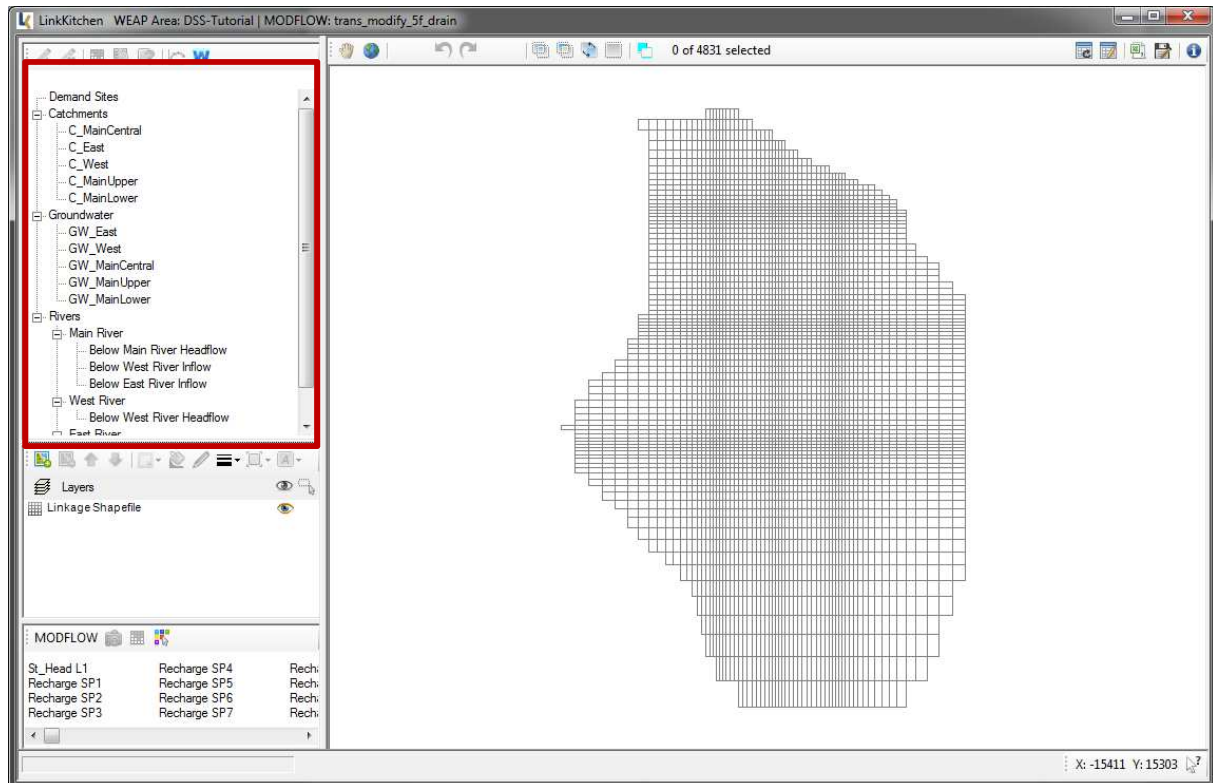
LinkKitchen WEAP Area: DSS-Tutorial | MODFLOW: trans_modify_5f_drain

0 of 4831 selected

Demand Sites
Catchments
C_MainCentral
C_East
C_West
C_MainUpper
C_MainLower
Groundwater
GW_East
GW_West
GW_MainCentral
GW_MainUpper
GW_MainLower
Rivers
Main River
Below Main River Headflow
Below West River Inflow
Below East River Inflow
West River
Below West River Headflow
East River

Layers
Linkage Shapefile

MODFLOW

| St_Head L1 | Recharge SP4 | Rech |
|---|---|---|
| Recharge SP1 | Recharge SP5 | Rech |
| Recharge SP2 | Recharge SP6 | Rech |
| Recharge SP3 | Recharge SP7 | Rech |

X: -15411 Y: 15303